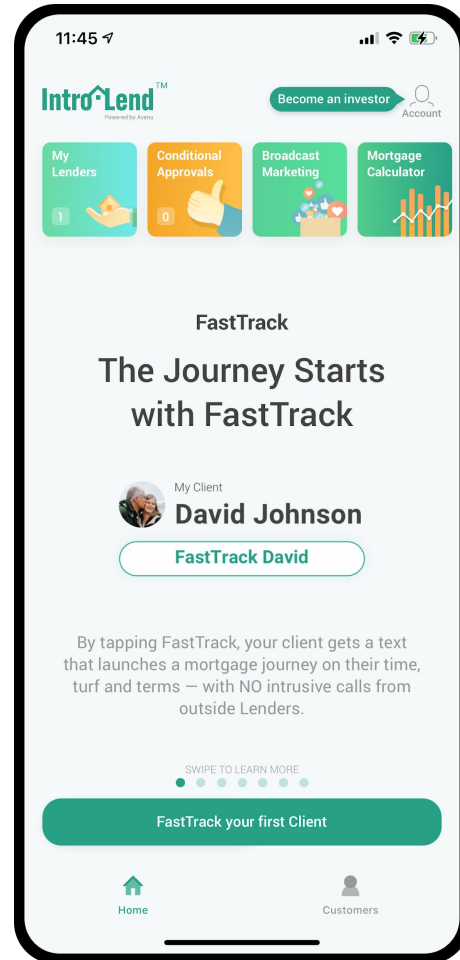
11:45

IntroLend™
Powered by Avenu

Become an investor

Account

My Lenders
1

Conditional Approvals
0

Broadcast Marketing

Mortgage Calculator

FastTrack

The Journey Starts with FastTrack

My Client
David Johnson

FastTrack David

By tapping FastTrack, your client gets a text that launches a mortgage journey on their time, turf and terms — with NO intrusive calls from outside Lenders.

SWIPE TO LEARN MORE

FastTrack your first Client

Home

Customers